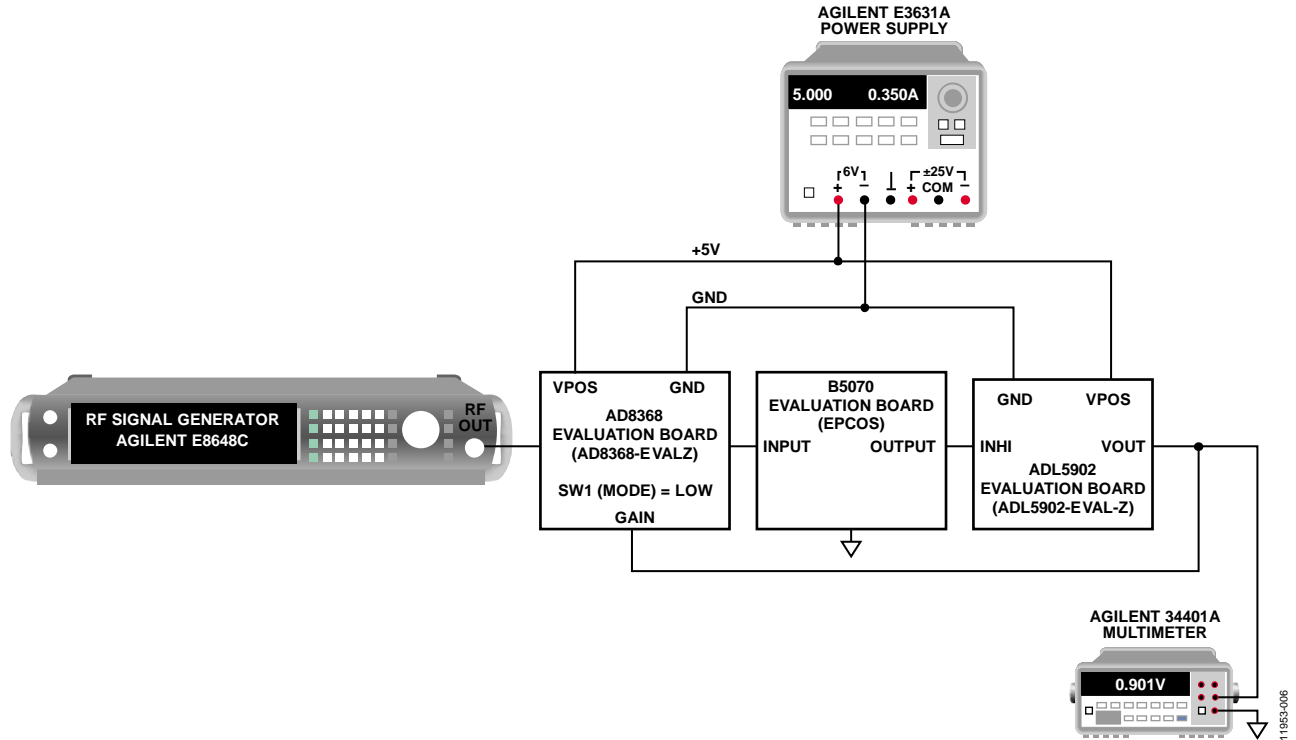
AGILENT E3631A
POWER SUPPLY

5.000 0.350A

6V
+ −
+ ±25V −
COM

+5V

GND

RF SIGNAL GENERATOR
AGILENT E8648C

RF
OUT

VPOS GND
AD8368
EVALUATION BOARD
(AD8368-EVALZ)

SW1 (MODE) = LOW
GAIN

B5070
EVALUATION BOARD
(EPCOS)
INPUT OUTPUT

GND VPOS
INHI VOUT
ADL5902
EVALUATION BOARD
(ADL5902-EVAL-Z)

AGILENT 34401A
MULTIMETER

0.901V

11953-006